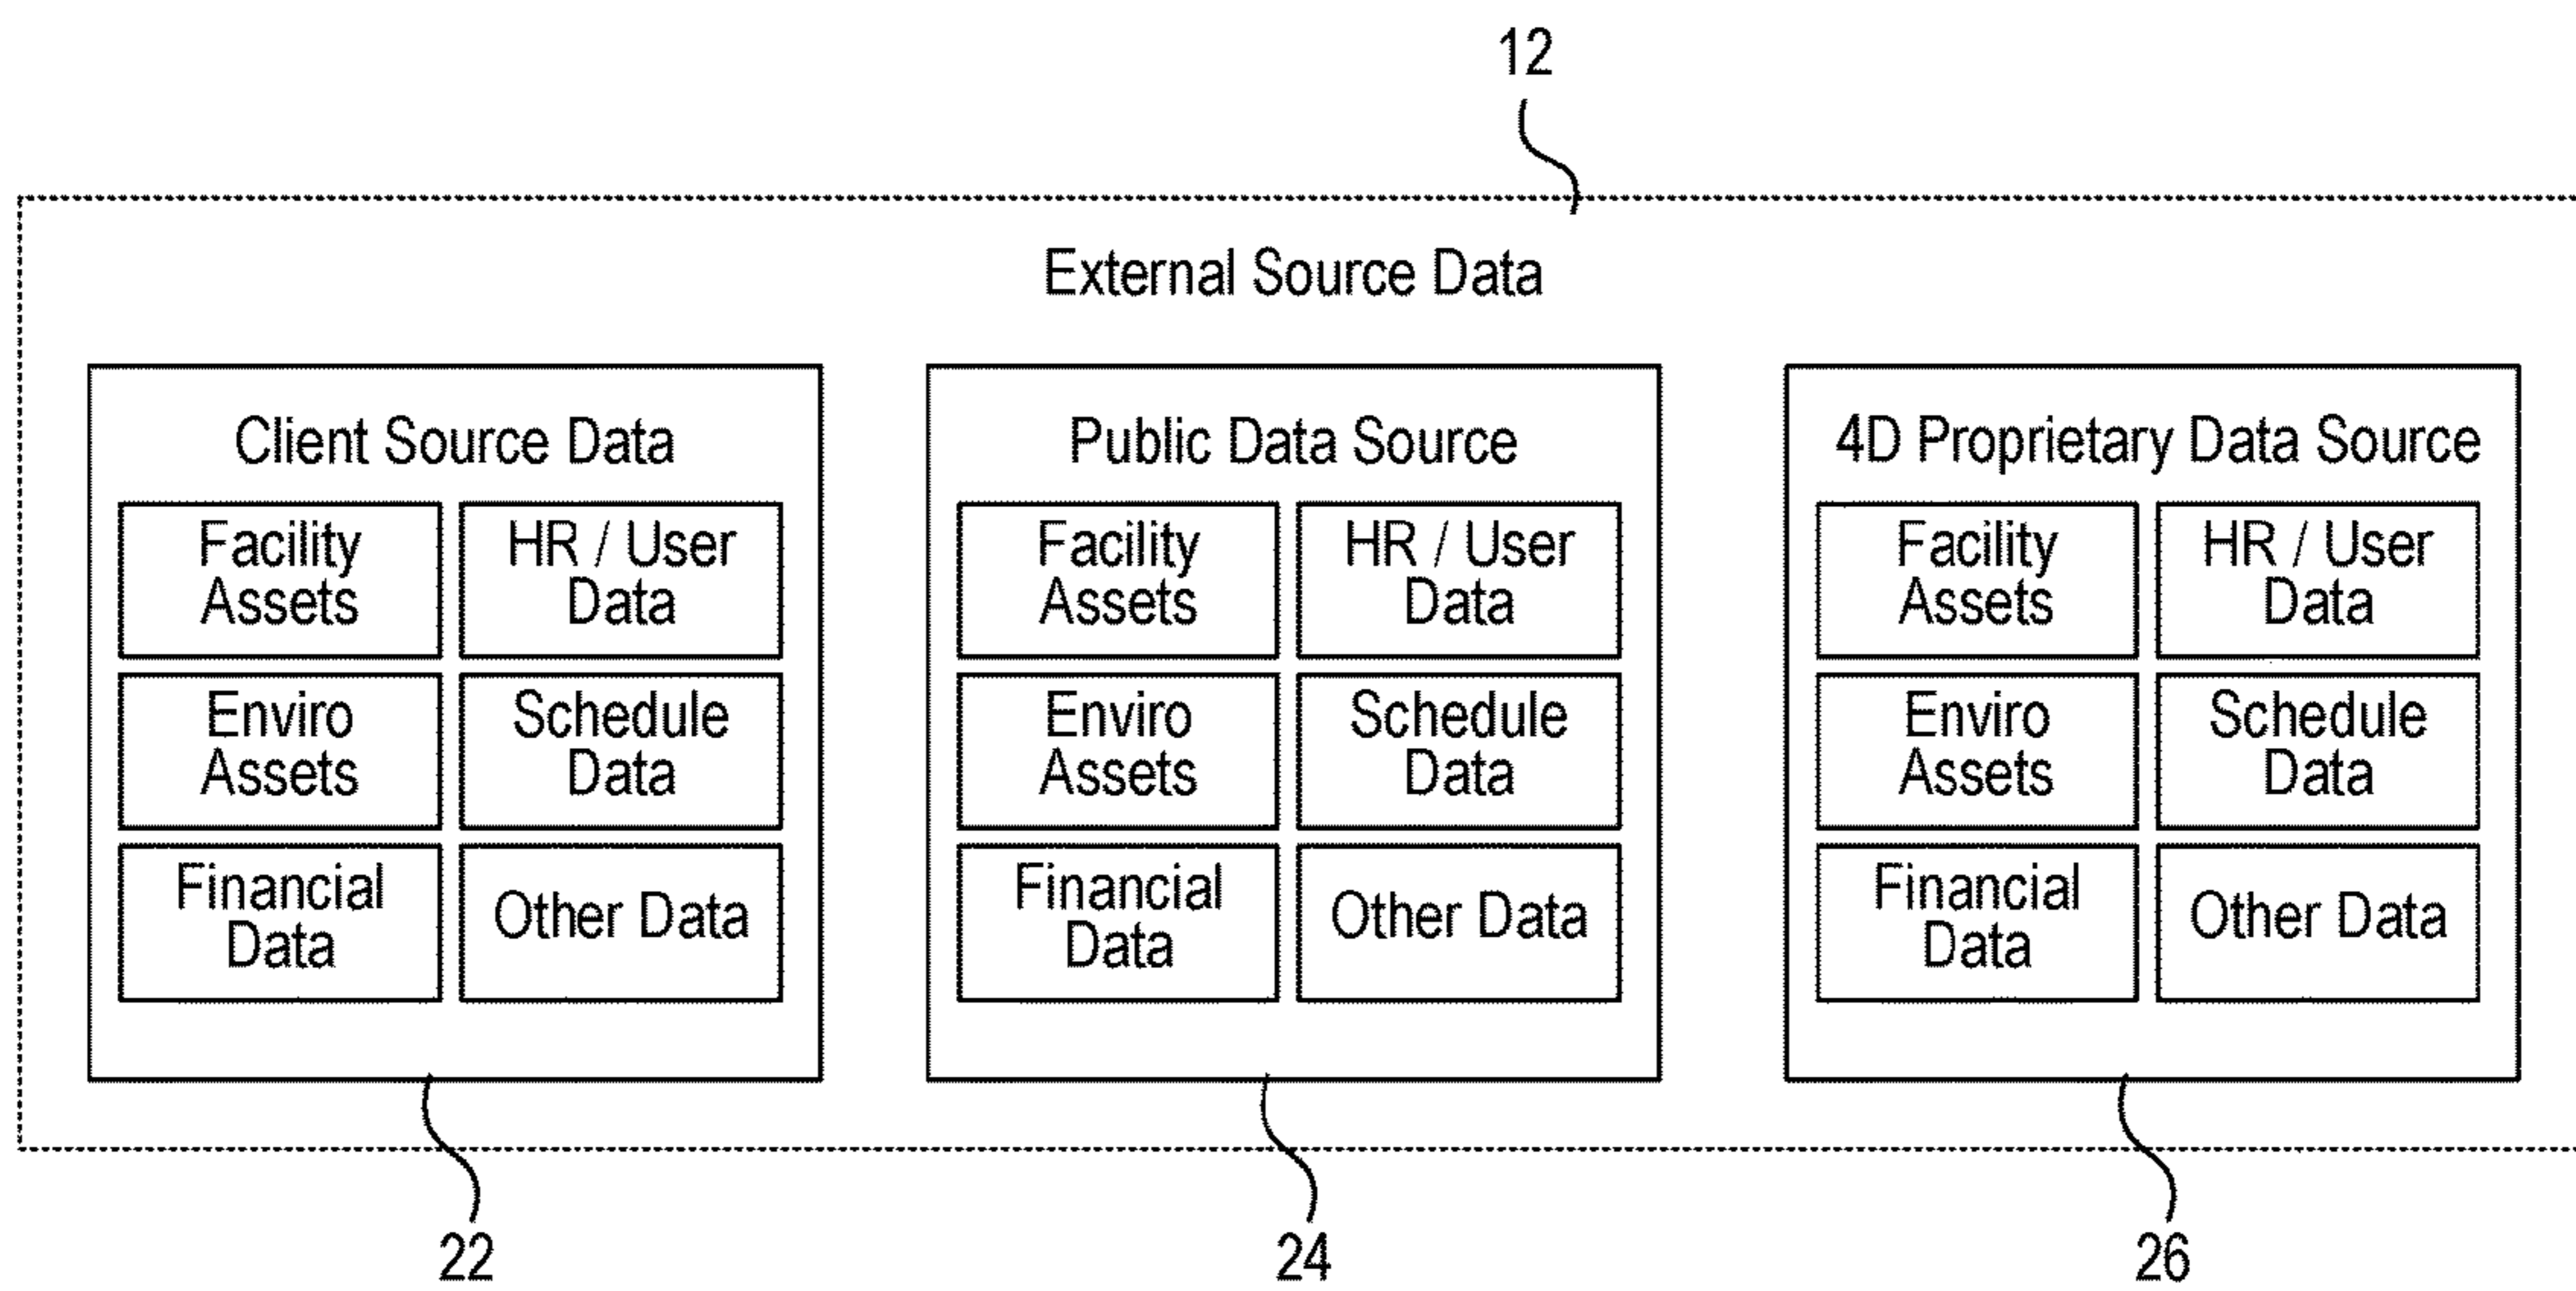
12

External Source Data

Client Source Data

Facility Assets

HR / User Data

Enviro Assets

Schedule Data

Financial Data

Other Data

Public Data Source

Facility Assets

HR / User Data

Enviro Assets

Schedule Data

Financial Data

Other Data

4D Proprietary Data Source

Facility Assets

HR / User Data

Enviro Assets

Schedule Data

Financial Data

Other Data

22

24

26